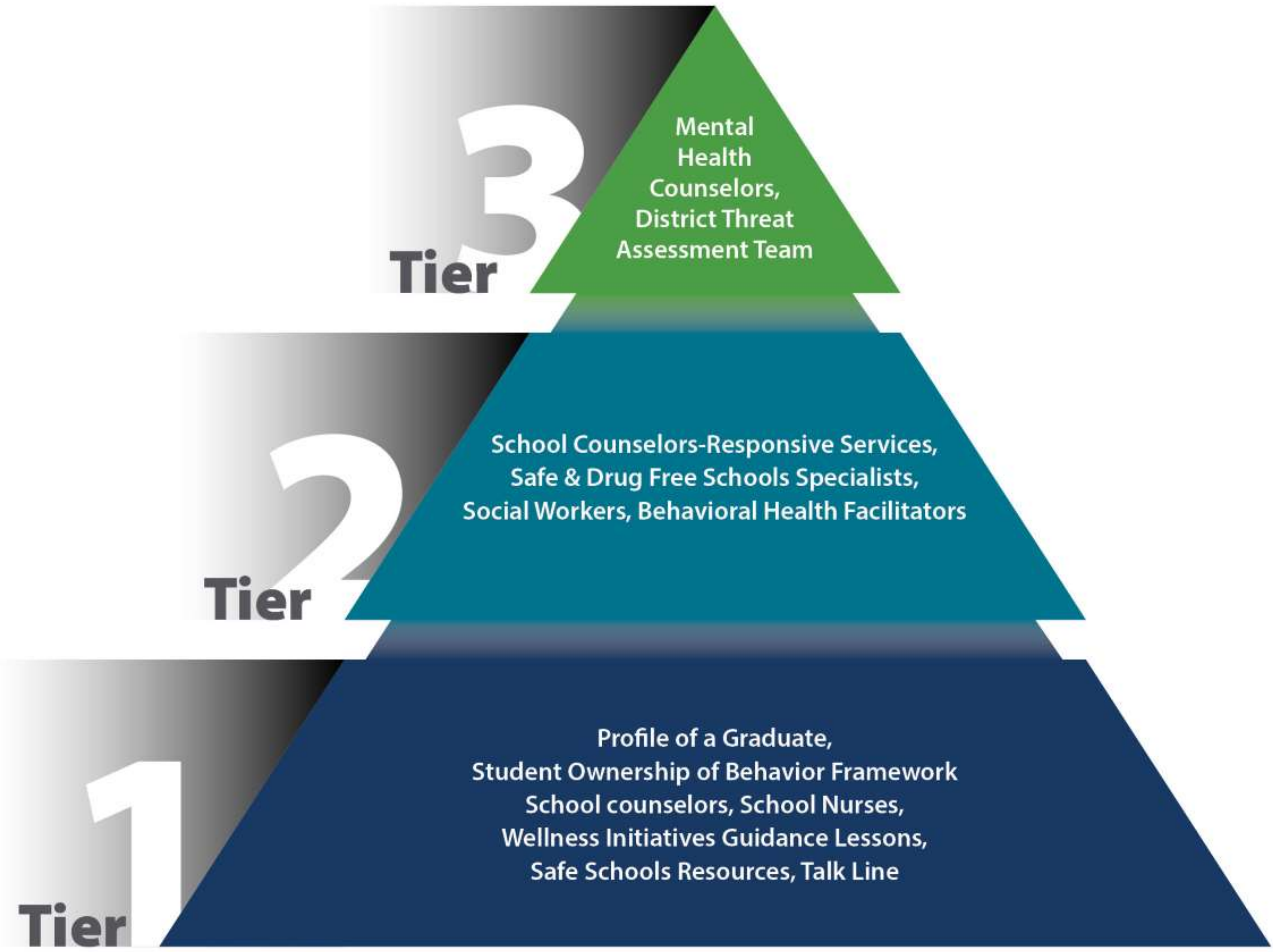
Tier 3

Mental Health Counselors, District Threat Assessment Team

Tier 2

School Counselors-Responsive Services, Safe & Drug Free Schools Specialists, Social Workers, Behavioral Health Facilitators

Tier 1

Profile of a Graduate, Student Ownership of Behavior Framework School counselors, School Nurses, Wellness Initiatives Guidance Lessons, Safe Schools Resources, Talk Line